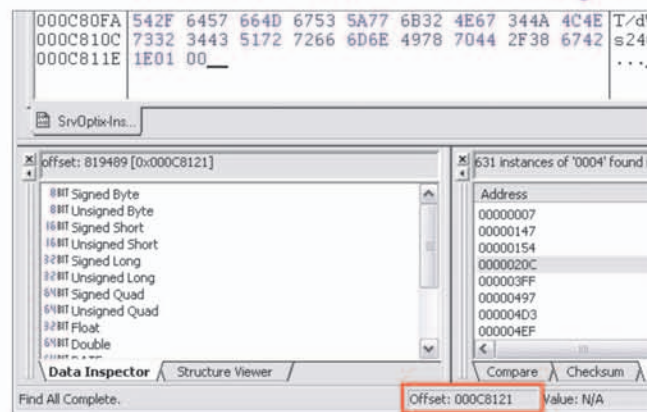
000C80FA 542F 6457 664D 6753 5A77 6B32 4E67 344A 4C4E T/dW
000C810C 7332 3443 5172 7266 6D6E 4978 7044 2F38 6742 s24
000C811E 1E01 00_ ...

SrvOptix-Ins...

offset: 819489 [0x000C8121]

8BIT Signed Byte
8BIT Unsigned Byte
16BIT Signed Short
16BIT Unsigned Short
32BIT Signed Long
32BIT Unsigned Long
64BIT Signed Quad
64BIT Unsigned Quad
32BIT Float
64BIT Double
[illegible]

Data Inspector | Structure Viewer

631 instances of '0004' found

| Address |
|---|
| 00000007 |
| 00000147 |
| 00000154 |
| 0000020C |
| 000003FF |
| 00000497 |
| 000004D3 |
| 000004EF |

Compare | Checksum

Find All Complete.

Offset: 000C8121

Value: N/A